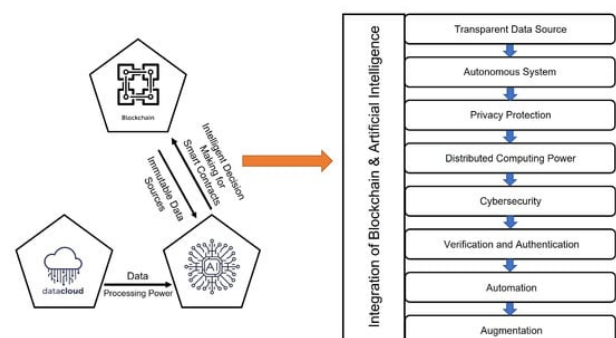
Blockchain

Intelligent Decision Making for Smart Contracts

Immutable Data Sources

datacloud

Data

Processing Power

AI

Integration of Blockchain & Artificial Intelligence

Transparent Data Source

Autonomous System

Privacy Protection

Distributed Computing Power

Cybersecurity

Verification and Authentication

Automation

Augmentation